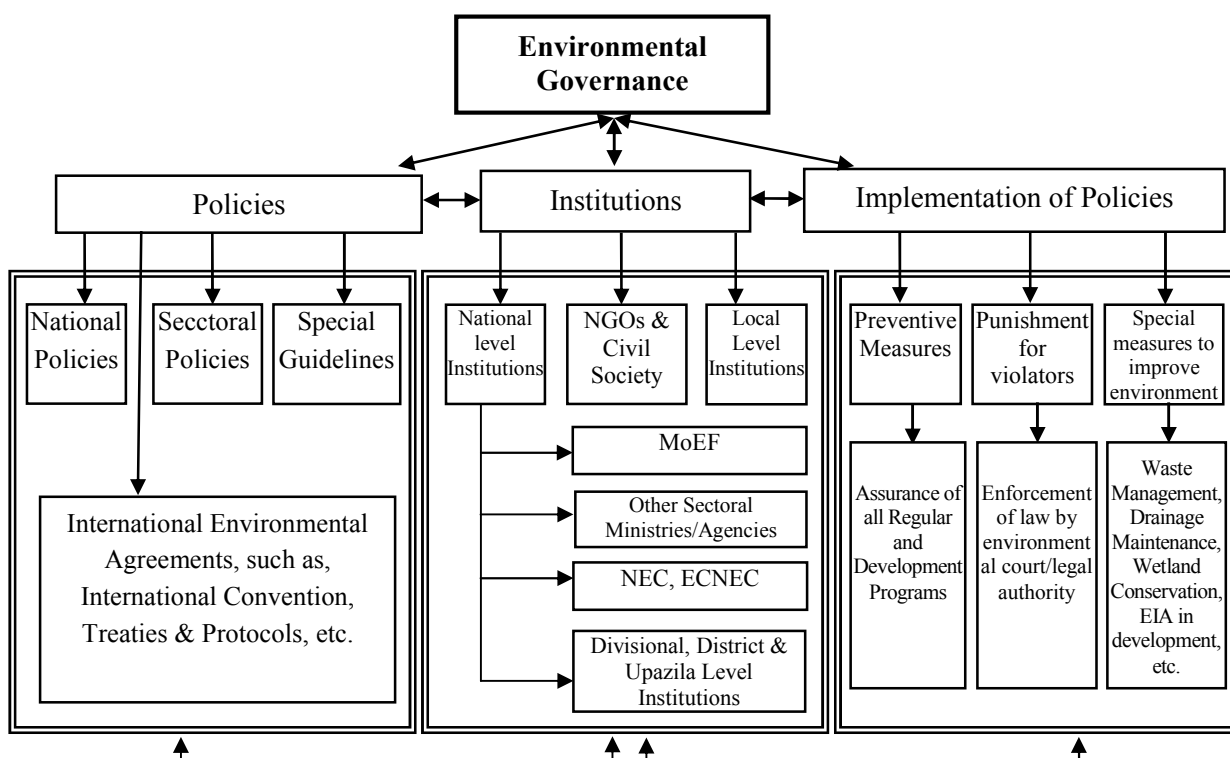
Environmental Governance

Policies

Institutions

Implementation of Policies

National Policies

Secctoral Policies

Special Guidelines

International Environmental Agreements, such as, International Convention, Treaties & Protocols, etc.

National level Institutions

NGOs & Civil Society

Local Level Institutions

MoEF

Other Sectoral Ministries/Agencies

NEC, ECNEC

Divisional, District & Upazila Level Institutions

Preventive Measures

Punishment for violators

Special measures to improve environment

Assurance of all Regular and Development Programs

Enforcement of law by environmental court/legal authority

Waste Management, Drainage Maintenance, Wetland Conservation, EIA in development, etc.